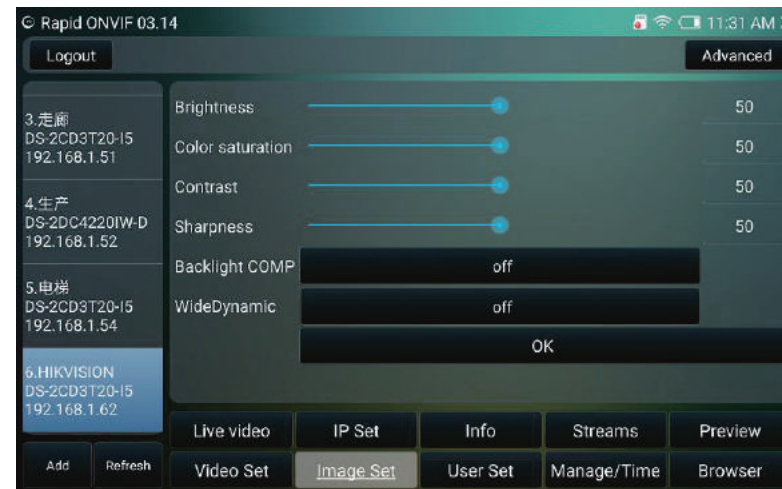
Rapid ONVIF 03.14

11:31 AM

Logout

Advanced

3.走廊
DS-2CD3T20-I5
192.168.1.51

4.生产
DS-2DC4220IW-D
192.168.1.52

5.电梯
DS-2CD3T20-I5
192.168.1.54

6.HIKVISION
DS-2CD3T20-I5
192.168.1.62

Add

Refresh

Brightness 50

Color saturation 50

Contrast 50

Sharpness 50

Backlight COMP off

WideDynamic off

OK

Live video

IP Set

Info

Streams

Preview

Video Set

Image Set

User Set

Manage/Time

Browser